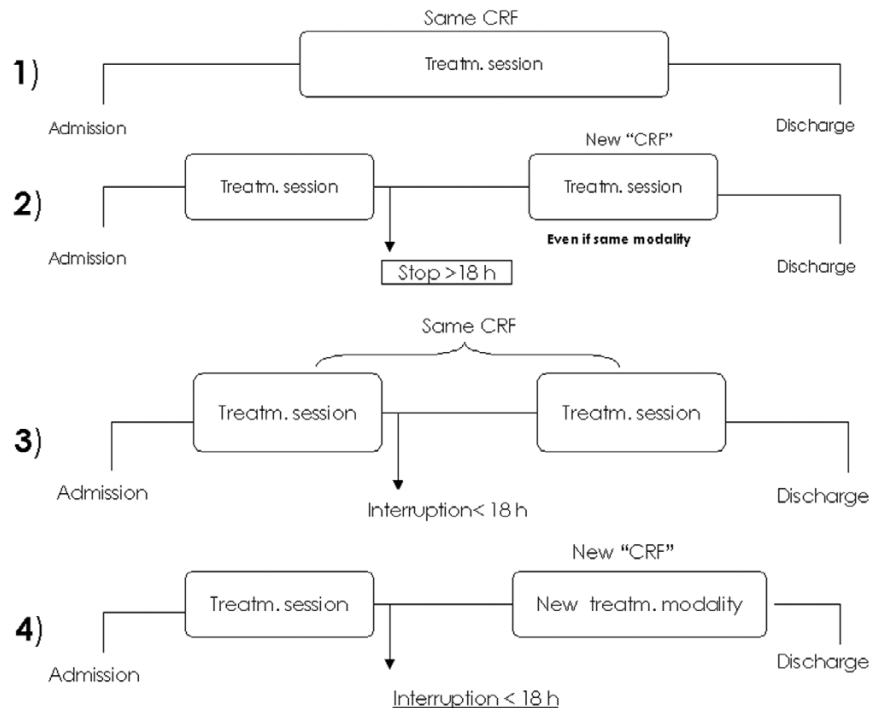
Same CRF

1)

Treatm. session

Admission

Discharge

New "CRF"

2)

Treatm. session

Treatm. session

Even if same modality

Admission

Stop >18 h

Discharge

Same CRF

3)

Treatm. session

Treatm. session

Admission

Discharge

Interruption< 18 h

New "CRF"

4)

Treatm. session

New treatm. modality

Admission

Discharge

Interruption < 18 h